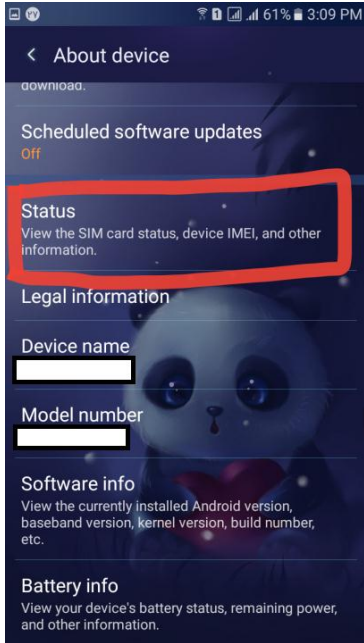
61% 3:09 PM

< About device

download.

Scheduled software updates
Off

Status
View the SIM card status, device IMEI, and other information.

Legal information

Device name

Model number

Software info
View the currently installed Android version, baseband version, kernel version, build number, etc.

Battery info
View your device's battery status, remaining power, and other information.